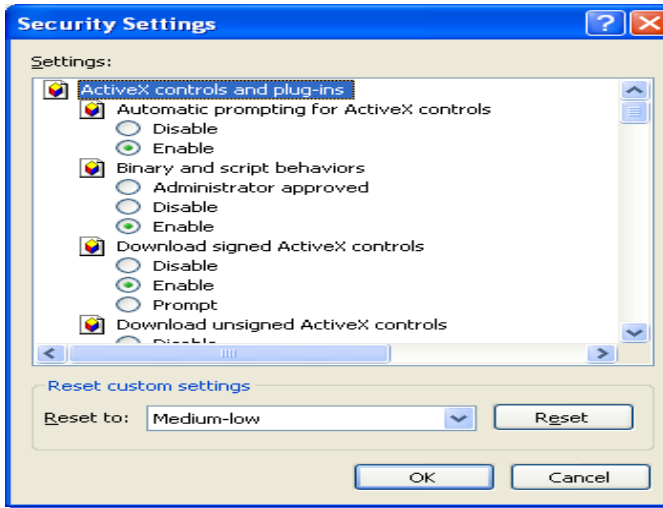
Security Settings

Settings:

ActiveX controls and plug-ins
Automatic prompting for ActiveX controls
Disable
Enable
Binary and script behaviors
Administrator approved
Disable
Enable
Download signed ActiveX controls
Disable
Enable
Prompt
Download unsigned ActiveX controls
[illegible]

Reset custom settings
Reset to: Medium-low
Reset

OK
Cancel